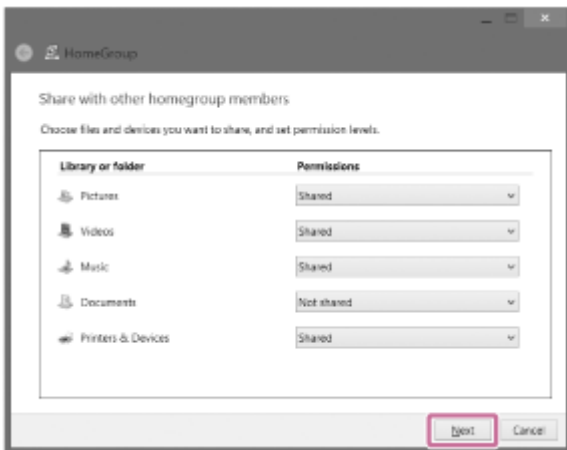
HomeGroup

Share with other homegroup members

Choose files and devices you want to share, and set permission levels.

| Library or folder | Permissions |
|---|---|
| Pictures | Shared |
| Videos | Shared |
| Music | Shared |
| Documents | Not shared |
| Printers & Devices | Shared |

Next Cancel